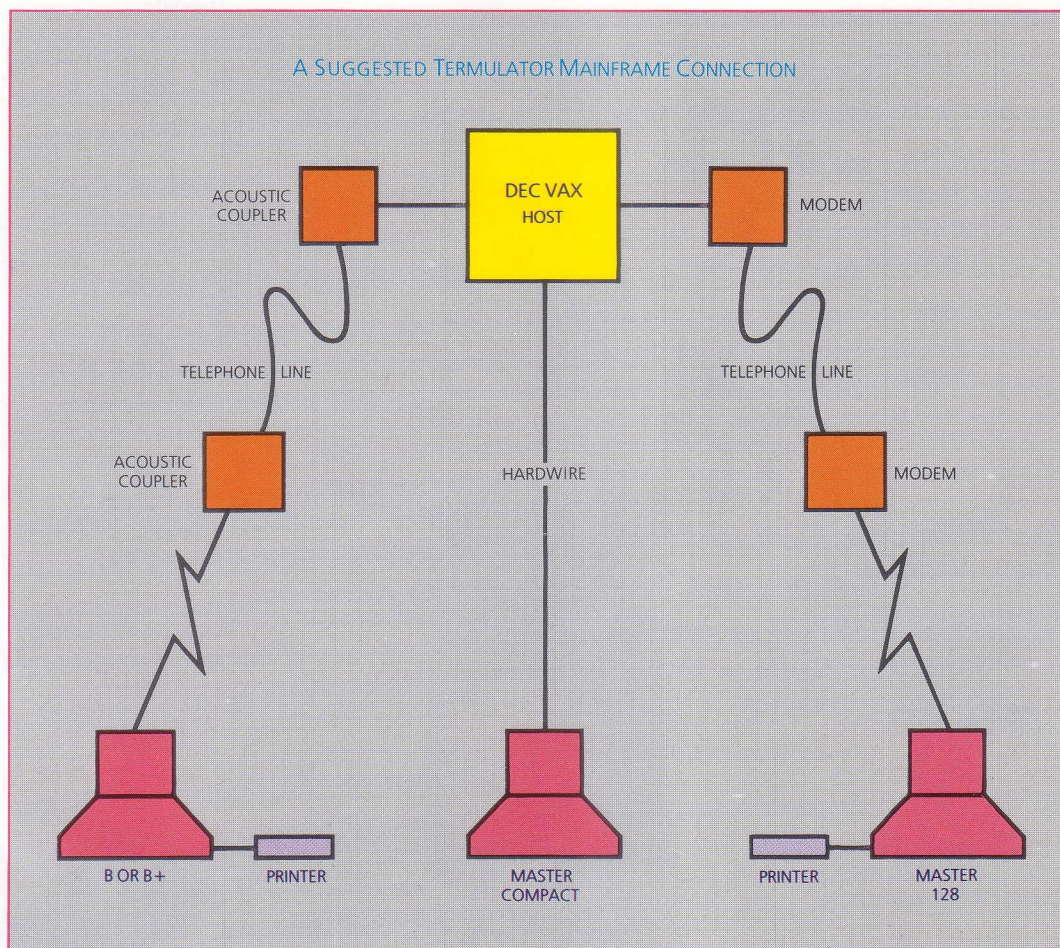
A SUGGESTED TERMULATOR MAINFRAME CONNECTION

ACOUSTIC COUPLER

DEC VAX HOST

MODEM

TELEPHONE LINE

TELEPHONE LINE

ACOUSTIC COUPLER

HARDWIRE

MODEM

B OR B+

PRINTER

MASTER COMPACT

PRINTER

MASTER 128